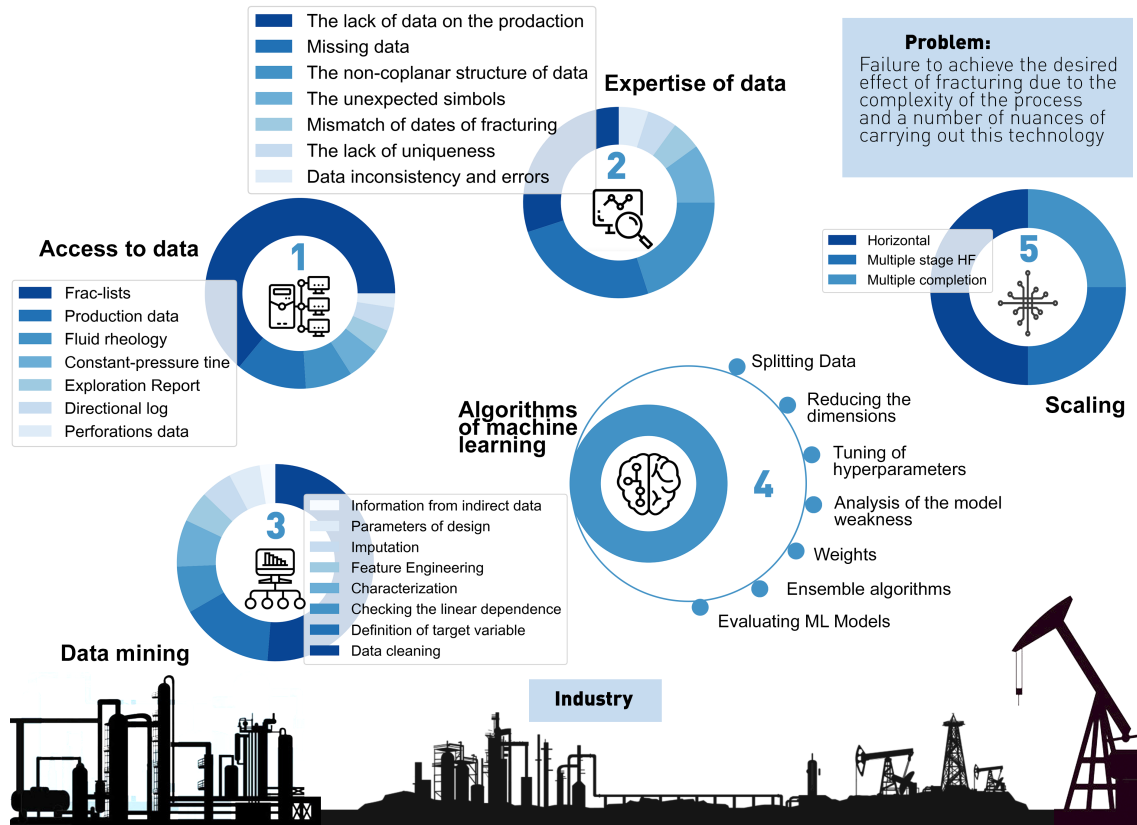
The lack of data on the prodaction
Missing data
The non-coplanar structure of data
The unexpected simbols
Mismatch of dates of fracturing
The lack of uniqueness
Data inconsistency and errors

Expertise of data

2

Problem:
Failure to achieve the desired effect of fracturing due to the complexity of the process and a number of nuances of carrying out this technology

Access to data

1

Frac-lists
Production data
Fluid rheology
Constant-pressure tine
Exploration Report
Directional log
Perforations data

Horizontal
Multiple stage HF
Multiple completion

5

Scaling

Splitting Data
Reducing the dimensions
Tuning of hyperparameters
Analysis of the model weakness
Weights
Ensemble algorithms
Evaluating ML Models

Algorithms of machine learning

4

3

Information from indirect data
Parameters of design
Imputation
Feature Engineering
Characterization
Checking the linear dependence
Definition of target variable
Data cleaning

Data mining

Industry